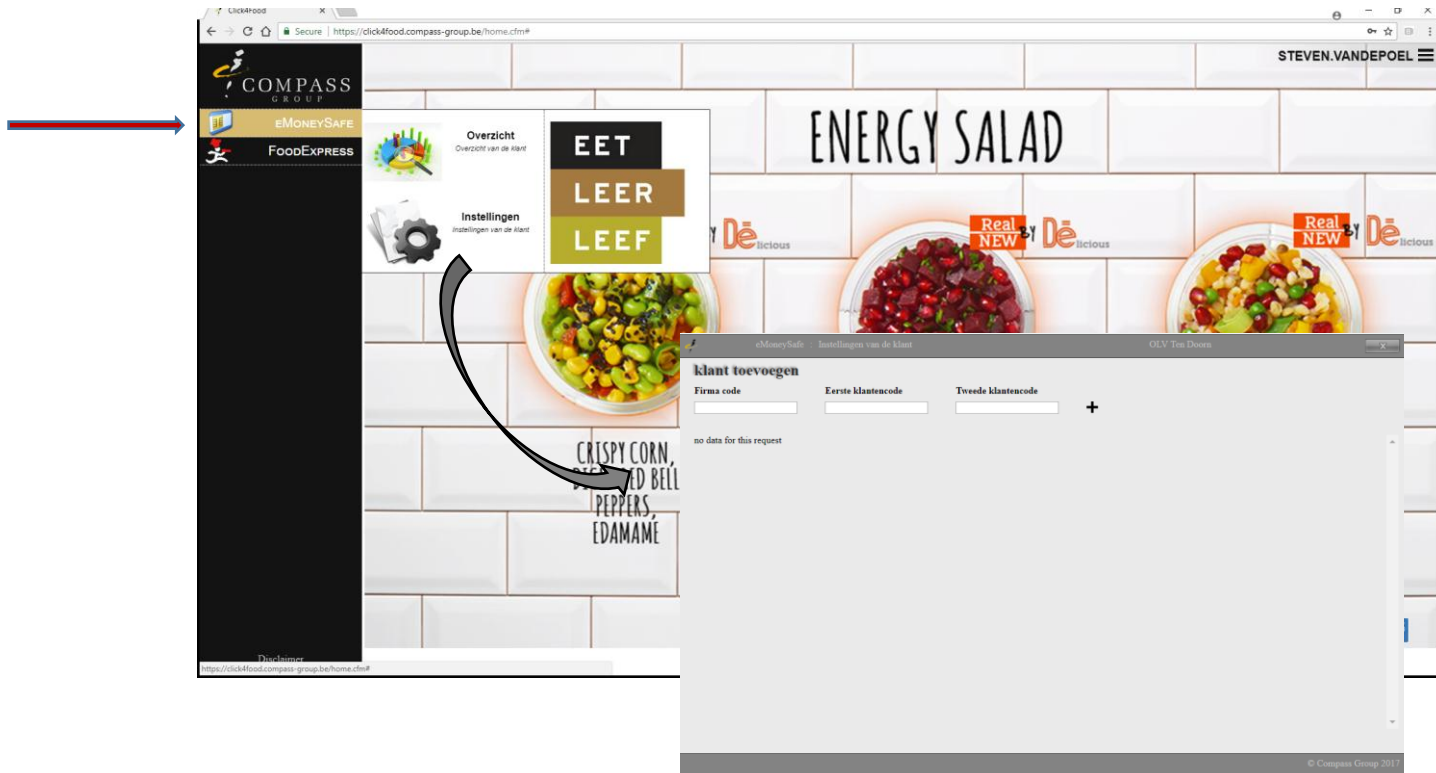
Click4Food

Secure | https://click4food.compass-group.be/home.cfm#

COMPASS GROUP

STEVEN.VANDEPOEL

eMoneySafe

FoodExpress

Overzicht
Overzicht van de klant

Instellingen
Instellingen van de klant

EET
LEER
LEEF

ENERGY SALAD

Real NEW BY Dēlicious

Real NEW BY Dēlicious

Real NEW BY Dēlicious

CRISPY CORN, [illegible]ED BELL PEPPERS, EDAMAME

eMoneySafe :: Instellingen van de klant

OLV Ten Doorn

x

klant toevoegen

Firma code

Eerste klantencode

Tweede klantencode

+

no data for this request

Disclaimer

https://click4food.compass-group.be/home.cfm#

© Compass Group 2017